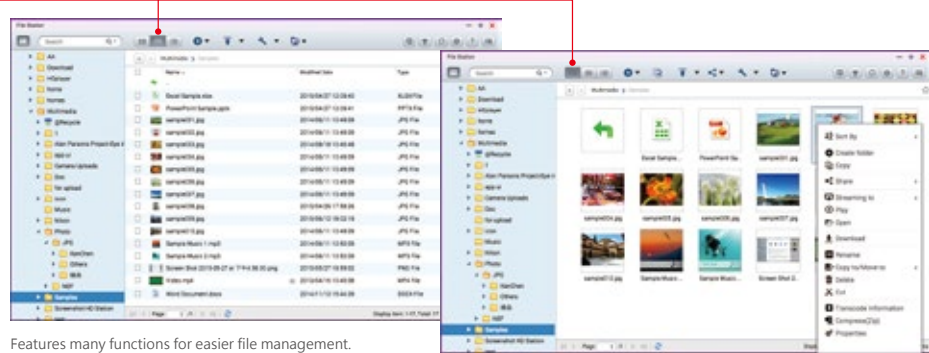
File Station

Search

AA
Download
HDplayer
home
homes
Multimedia
@Recycle
1
Alan Parsons Project/Eye in
app-ui
Camera Uploads
Doc
file upload
icon
Music
Nilion
Photo
JPG
HanChen
Others
NEF
Samples
Screenshot HD Station

Multimedia > Samples

| Name | Modified Date | Type |
|---|---|---|
| Excel Sample.xlsx | 2016/04/27 12:29:40 | XLSX File |
| PowerPoint Sample.pptx | 2016/04/27 12:29:41 | PPTX File |
| sample001.jpg | 2016/06/11 13:48:59 | JPG File |
| sample002.jpg | 2016/06/11 13:48:59 | JPG File |
| sample003.jpg | 2016/06/18 13:45:48 | JPG File |
| sample004.jpg | 2016/06/11 13:48:59 | JPG File |
| sample005.jpg | 2016/06/11 13:48:59 | JPG File |
| sample006.jpg | 2016/06/11 13:48:59 | JPG File |
| sample007.jpg | 2016/06/11 13:48:59 | JPG File |
| sample008.jpg | 2016/04/26 17:58:26 | JPG File |
| sample009.jpg | 2016/06/12 18:22:18 | JPG File |
| sample010.jpg | 2016/06/11 13:48:59 | JPG File |
| Sample Music 1.mp3 | 2016/06/11 12:50:59 | MP3 File |
| Sample Music 2.mp3 | 2016/06/11 12:50:59 | MP3 File |
| Screen Shot 2015-05-27 at 下午4.56.33.png | 2015/05/27 16:59:32 | PNG File |
| Video.mp4 | 2016/06/11 13:48:59 | MP4 File |
| Word Document.docx | 2014/11/12 15:44:39 | DOCX File |

Page 1

Display Item: 1-17, Total: 17

Features many functions for easier file management.

File Station

Search

AA
Download
HDplayer
home
homes
Multimedia
@Recycle
1
Alan Parsons Project/Eye in
app-ui
Camera Uploads
Doc
file upload
icon
Music
Nilion
Photo
JPG
HanChen
Others
NEF
Samples
Screenshot HD Station

Multimedia > Samples

Excel Sample...
PowerPoint Sa...
sample001.jpg
sample004.jpg
sample005.jpg
sample006.jpg
sample007.jpg
sample010.jpg
Sample Music...
Sample Music...
Screen Shot 2...

Sort By
Create folder
Copy
Share
Streaming to
Play
Open
Download
Rename
Copy to/Move to
Delete
Cut
Transcode information
Compress(Zip)
Properties

Page 1